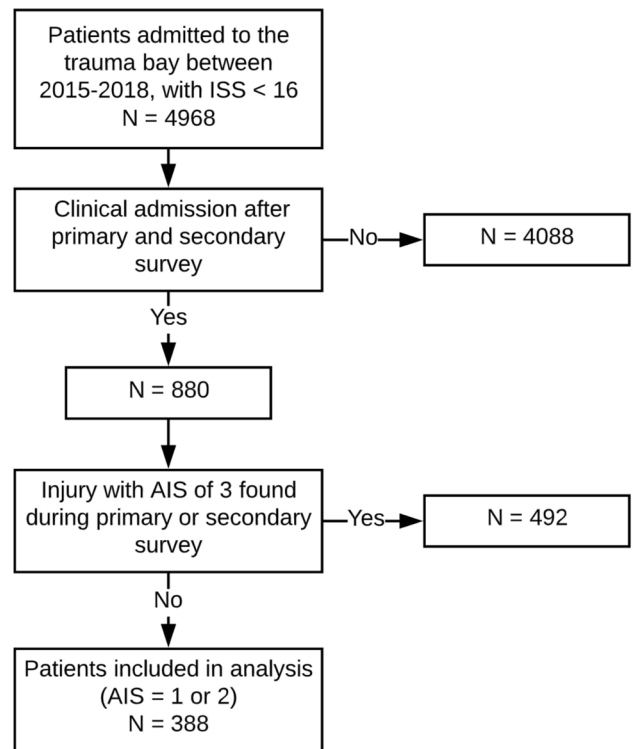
Patients admitted to the trauma bay between 2015-2018, with ISS < 16
N = 4968

Clinical admission after primary and secondary survey

No

N = 4088

Yes

N = 880

Injury with AIS of 3 found during primary or secondary survey

Yes

N = 492

No

Patients included in analysis
(AIS = 1 or 2)
N = 388